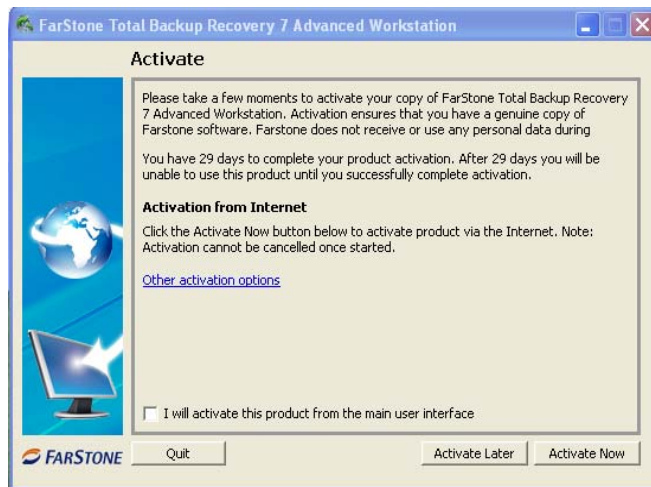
FarStone Total Backup Recovery 7 Advanced Workstation

Activate

Please take a few moments to activate your copy of FarStone Total Backup Recovery 7 Advanced Workstation. Activation ensures that you have a genuine copy of Farstone software. Farstone does not receive or use any personal data during

You have 29 days to complete your product activation. After 29 days you will be unable to use this product until you successfully complete activation.

Activation from Internet

Click the Activate Now button below to activate product via the Internet. Note: Activation cannot be cancelled once started.

Other activation options

I will activate this product from the main user interface

FARSTONE

Quit

Activate Later

Activate Now